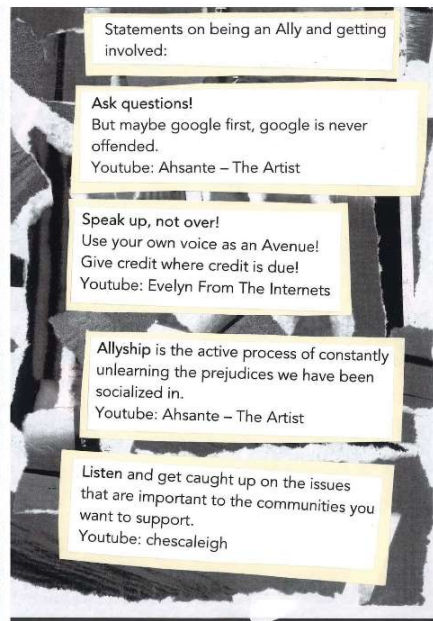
Statements on being an Ally and getting involved:

Ask questions!
But maybe google first, google is never offended.
Youtube: Ahsante – The Artist

Speak up, not over!
Use your own voice as an Avenue!
Give credit where credit is due!
Youtube: Evelyn From The Internets

Allyship is the active process of constantly unlearning the prejudices we have been socialized in.
Youtube: Ahsante – The Artist

Listen and get caught up on the issues that are important to the communities you want to support.
Youtube: chescaleigh